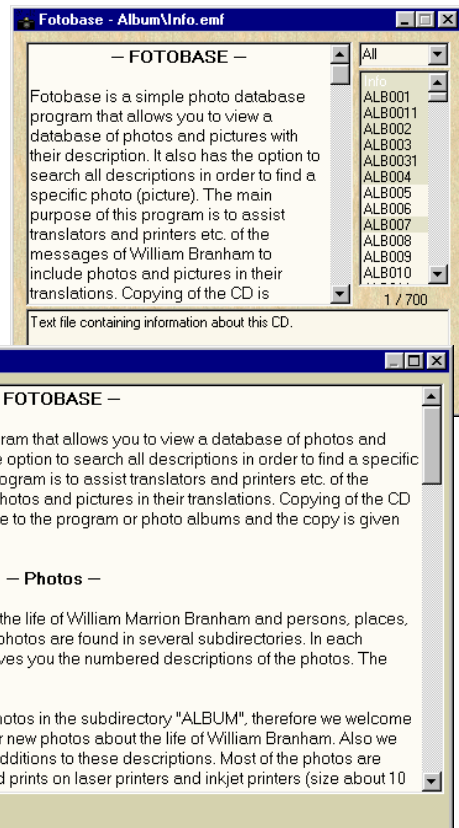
Fotobase - Album\Info.emf

– FOTOBASE –

Fotobase is a simple photo database program that allows you to view a database of photos and pictures with their description. It also has the option to search all descriptions in order to find a specific photo (picture). The main purpose of this program is to assist translators and printers etc. of the messages of William Branham to include photos and pictures in their translations. Copying of the CD is

All

Info
ALB001
ALB0011
ALB002
ALB003
ALB0031
ALB004
ALB005
ALB006
ALB007
ALB008
ALB009
ALB010

1 / 700

Text file containing information about this CD.

FOTOBASE –

ram that allows you to view a database of photos and e option to search all descriptions in order to find a specific ogram is to assist translators and printers etc. of the hotos and pictures in their translations. Copying of the CD e to the program or photo albums and the copy is given

– Photos –

the life of William Marrion Branham and persons, places, photos are found in several subdirectories. In each ves you the numbered descriptions of the photos. The

hotos in the subdirectory "ALBUM", therefore we welcome r new photos about the life of William Branham. Also we dditions to these descriptions. Most of the photos are d prints on laser printers and inkjet printers (size about 10